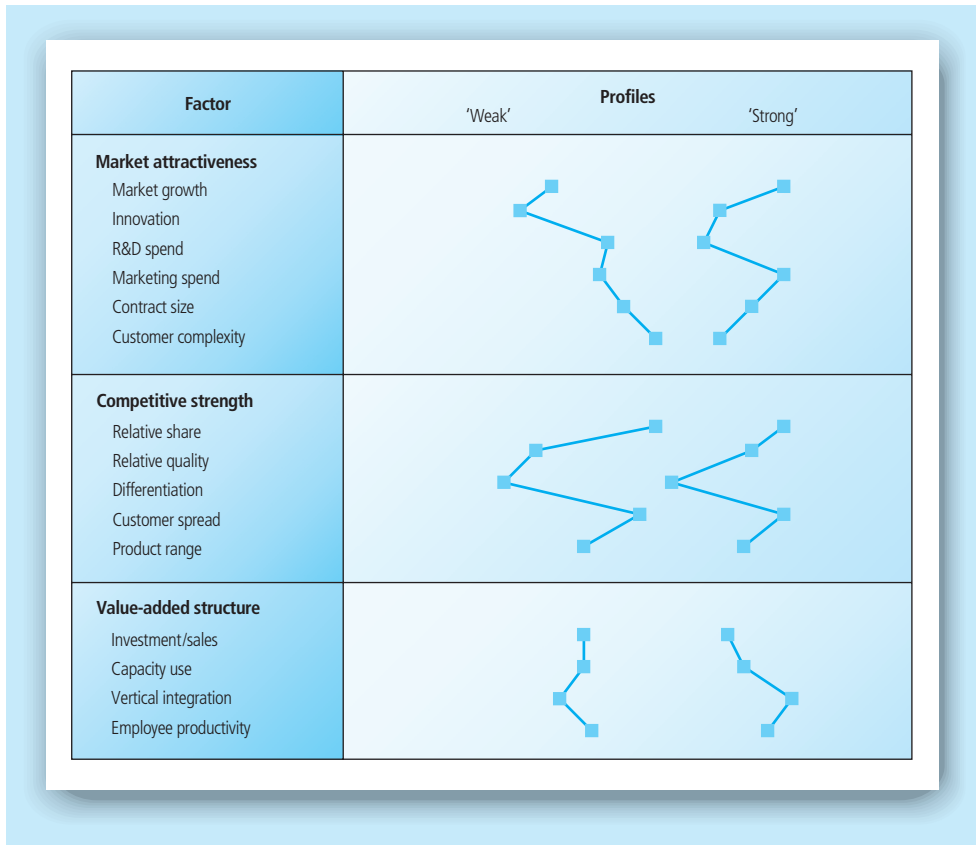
| Factor | Profiles 'Weak' 'Strong' |
|---|---|
| **Market attractiveness** Market growth Innovation R&D spend Marketing spend Contract size Customer complexity | |
| **Competitive strength** Relative share Relative quality Differentiation Customer spread Product range | |
| **Value-added structure** Investment/sales Capacity use Vertical integration Employee productivity | |